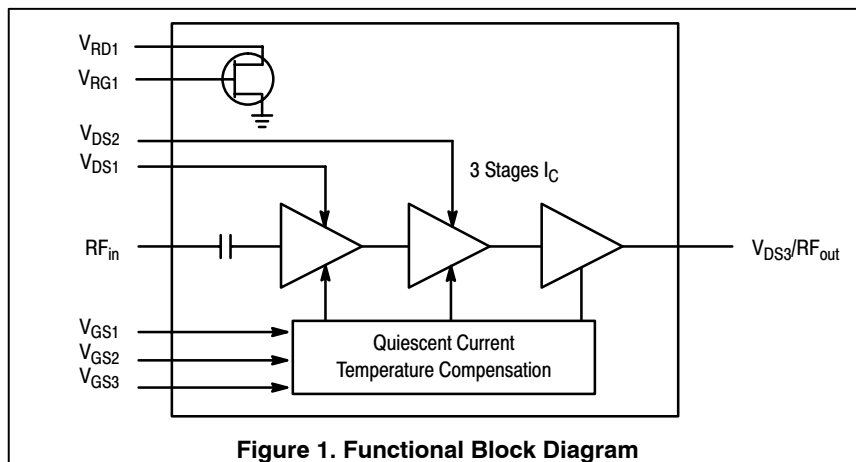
$V_{RD1}$

$V_{RG1}$

$V_{DS2}$

$V_{DS1}$

3 Stages $I_C$

$RF_{in}$

$V_{DS3}/RF_{out}$

$V_{GS1}$

$V_{GS2}$

$V_{GS3}$

Quiescent Current Temperature Compensation

Figure 1. Functional Block Diagram